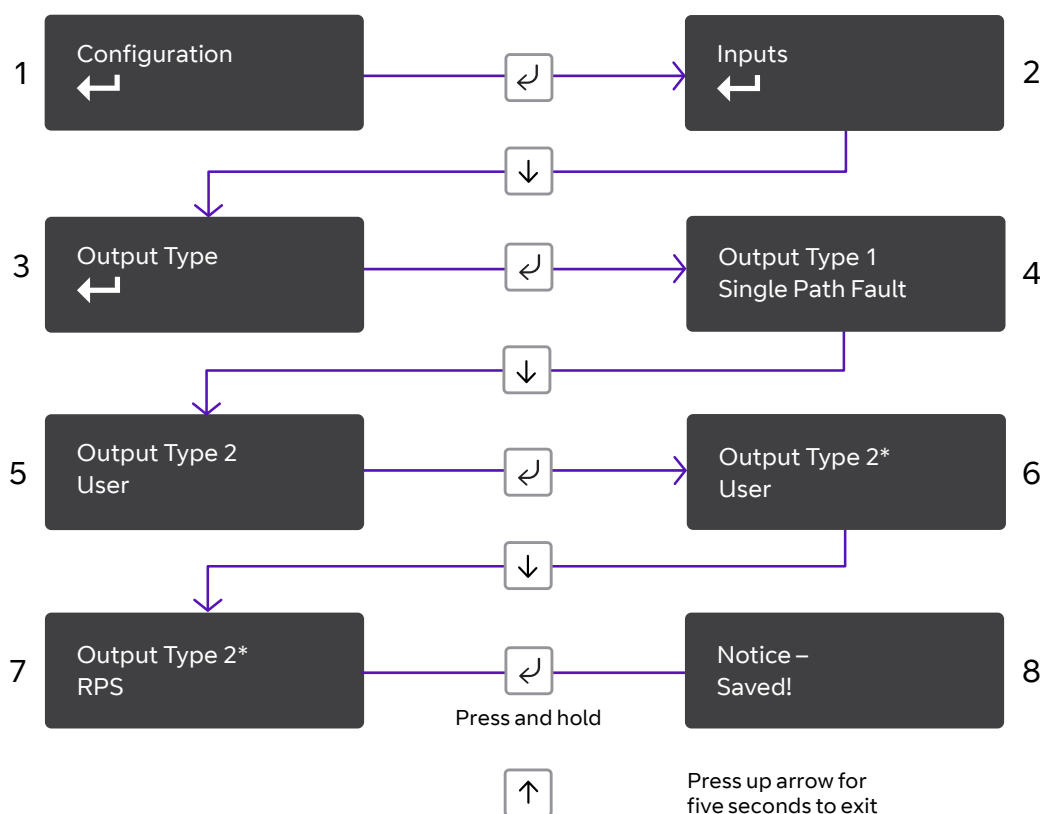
1 Configuration

2 Inputs

3 Output Type

4 Output Type 1
Single Path Fault

5 Output Type 2
User

6 Output Type 2*
User

7 Output Type 2*
RPS

Press and hold

8 Notice –
Saved!

Press up arrow for five seconds to exit